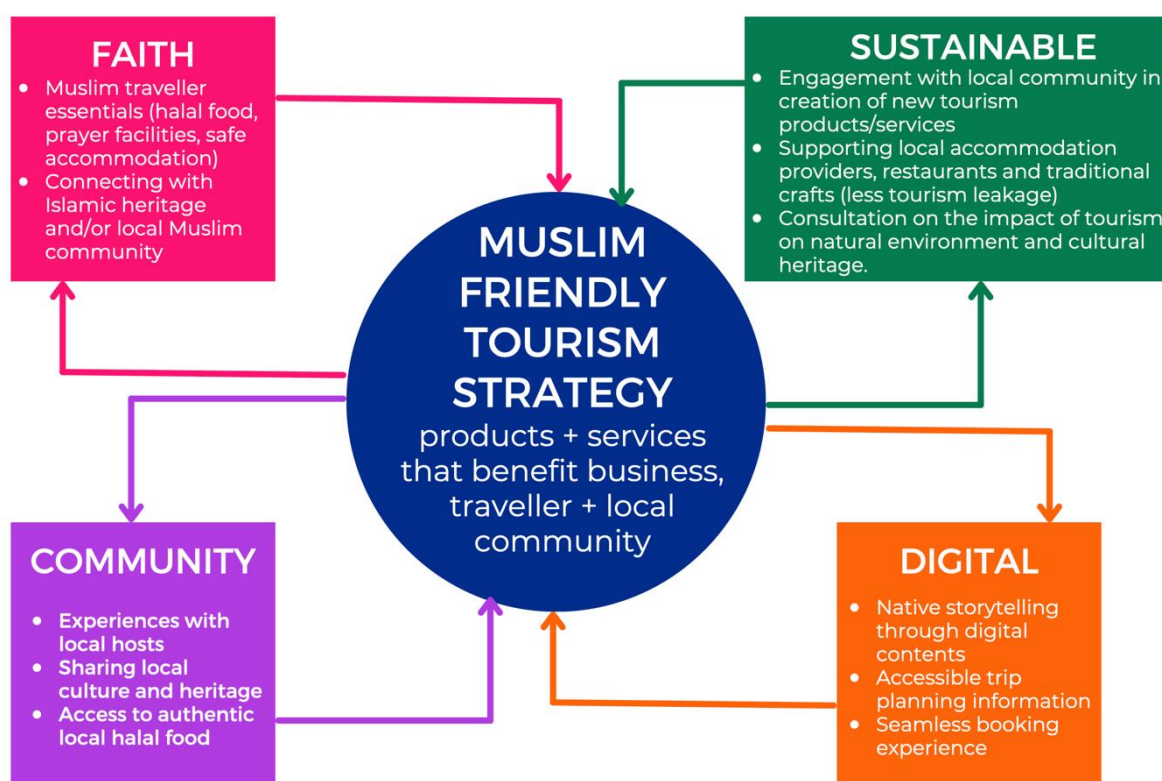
FAITH
- Muslim traveller essentials (halal food, prayer facilities, safe accommodation)
- Connecting with Islamic heritage and/or local Muslim community

SUSTAINABLE
- Engagement with local community in creation of new tourism products/services
- Supporting local accommodation providers, restaurants and traditional crafts (less tourism leakage)
- Consultation on the impact of tourism on natural environment and cultural heritage.

MUSLIM FRIENDLY TOURISM STRATEGY
products + services that benefit business, traveller + local community

COMMUNITY
- Experiences with local hosts
- Sharing local culture and heritage
- Access to authentic local halal food

DIGITAL
- Native storytelling through digital contents
- Accessible trip planning information
- Seamless booking experience